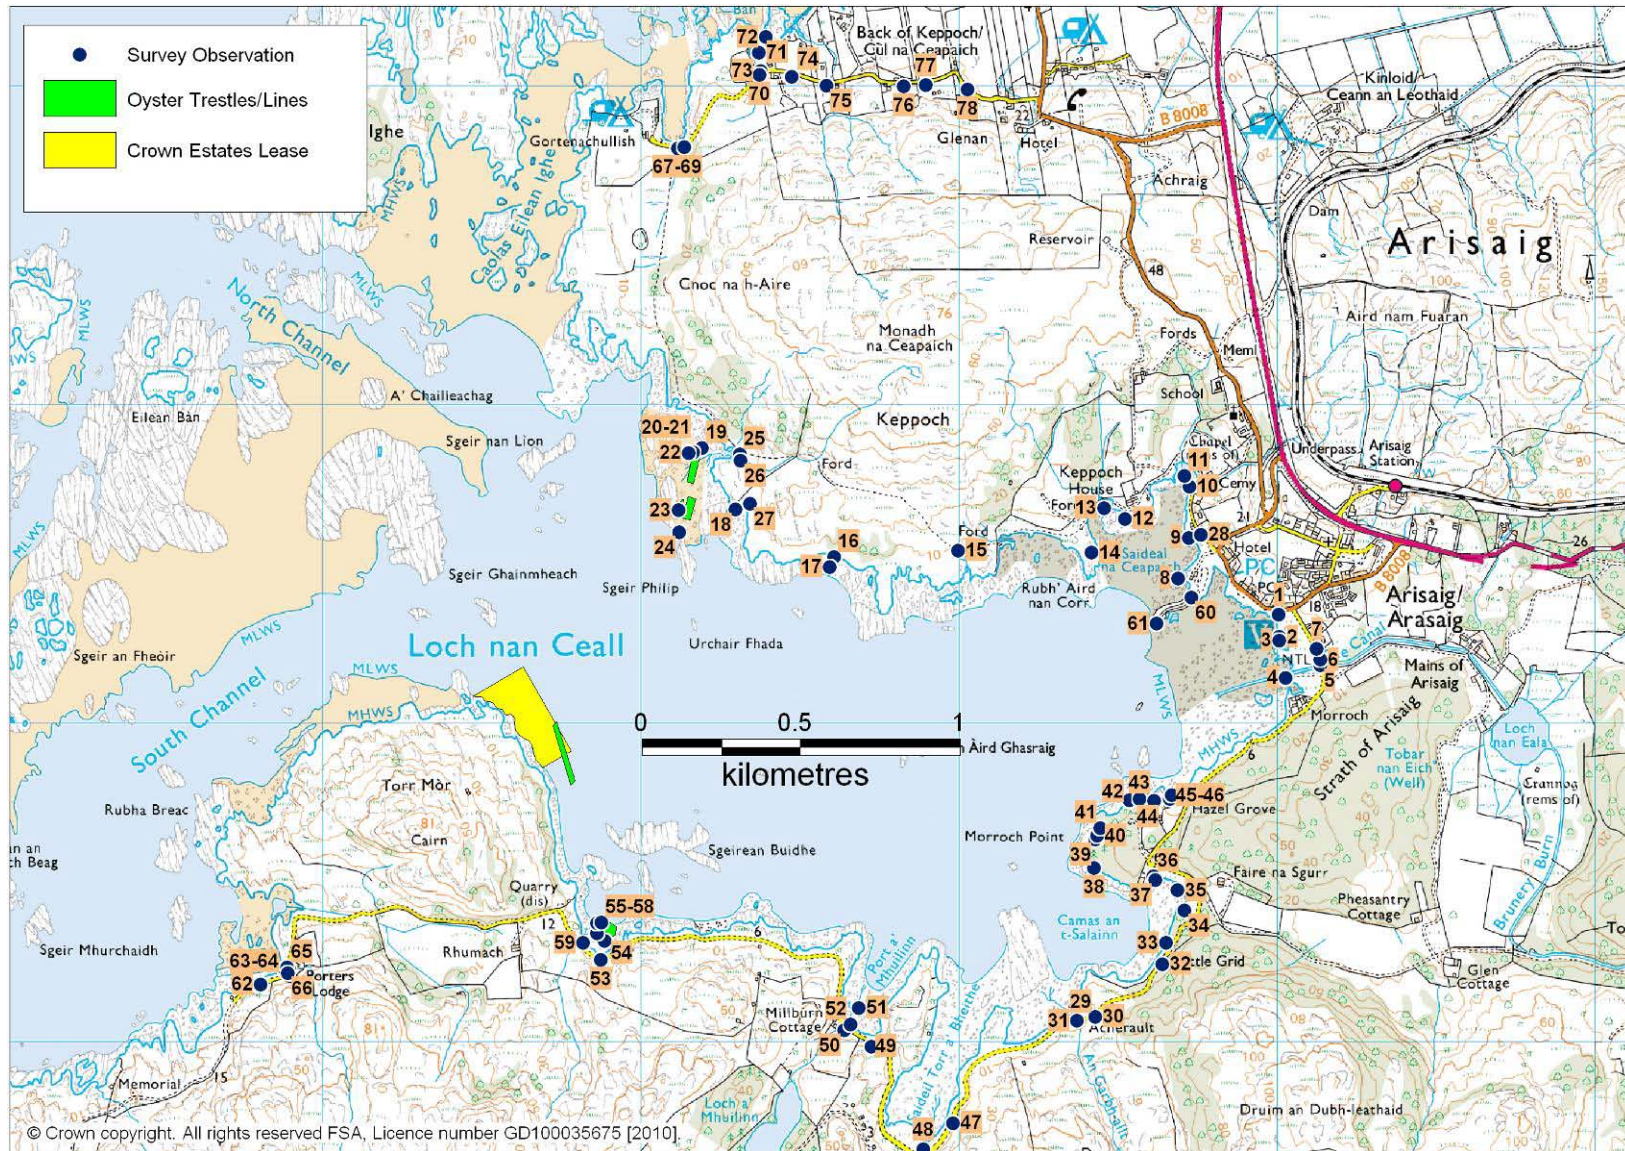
Survey Observation
Oyster Trestles/Lines
Crown Estates Lease

Back of Keppoch/ Cùl na Ceapaich
72 71 74 73 70 75 76 77 78
Glenan
Hotel
B 8008
Kinloid/ Ceann an Leothaid
Gortenachullish
67-69
Ighe
Caolas Eilean Ighe
Achraig
Reservoir
Dam
Arisaig
North Channel
Cnoc na h-Aire
48
Aird nam Fuaran
Monadh na Ceapaich
Fords
Meml
School
A' Chailleachag
Eilean Bàn
Sgeir nan Lion
Keppoch
20-21 19 25
22
26
Ford
Chapel
11
Underpass
Arisaig Station
10
Cemy
Keppoch House
Ford 13 12
23 18 27
24
16
17
Ford
15
14
Saideal na Ceapaich
9 28
Hotel
Sgeir Ghainmheach
Sgeir Philip
Rubh' Aird nan Corr
8
60
61
1
PC
Arisaig/ Arasaig
3 2 7
6
NTL
4 5
Mains of Arisaig
Loch nan Ceall
Urchair Fhada
Sgeir an Fheòir
MLWS
MHWS
South Channel
0 0.5 1
kilometres
Àird Ghasraig
Morroch
Strath of Arisaig
Loch nan Eala
Tobar nan Eich (Well)
Crannog (rems of)
Torr Mòr
Rubha Breac
Cairn
42 43 45-46
Hazel Grove
41 44
40
Morroch Point
39
36
38
37 35
Faire na Sgurr
Sgeirean Buidhe
Quarry (dis)
55-58
59
54
53
Rhumach
Sgeir Mhurchaidh
63-64 65
62 66
Porters Lodge
Camas an t-Salainn
34
33
32
Cattle Grid
Pheasantry Cottage
Glen Cottage
Brunery Burn
Port a' Mhuilinn
Millburn Cottage
52 51
50 49
29
31 30
Acherault
Memorial
Loch a' Mhuilinn
48 47
Druim an Dubh-leathaid
© Crown copyright. All rights reserved FSA, Licence number GD100035675 [2010].